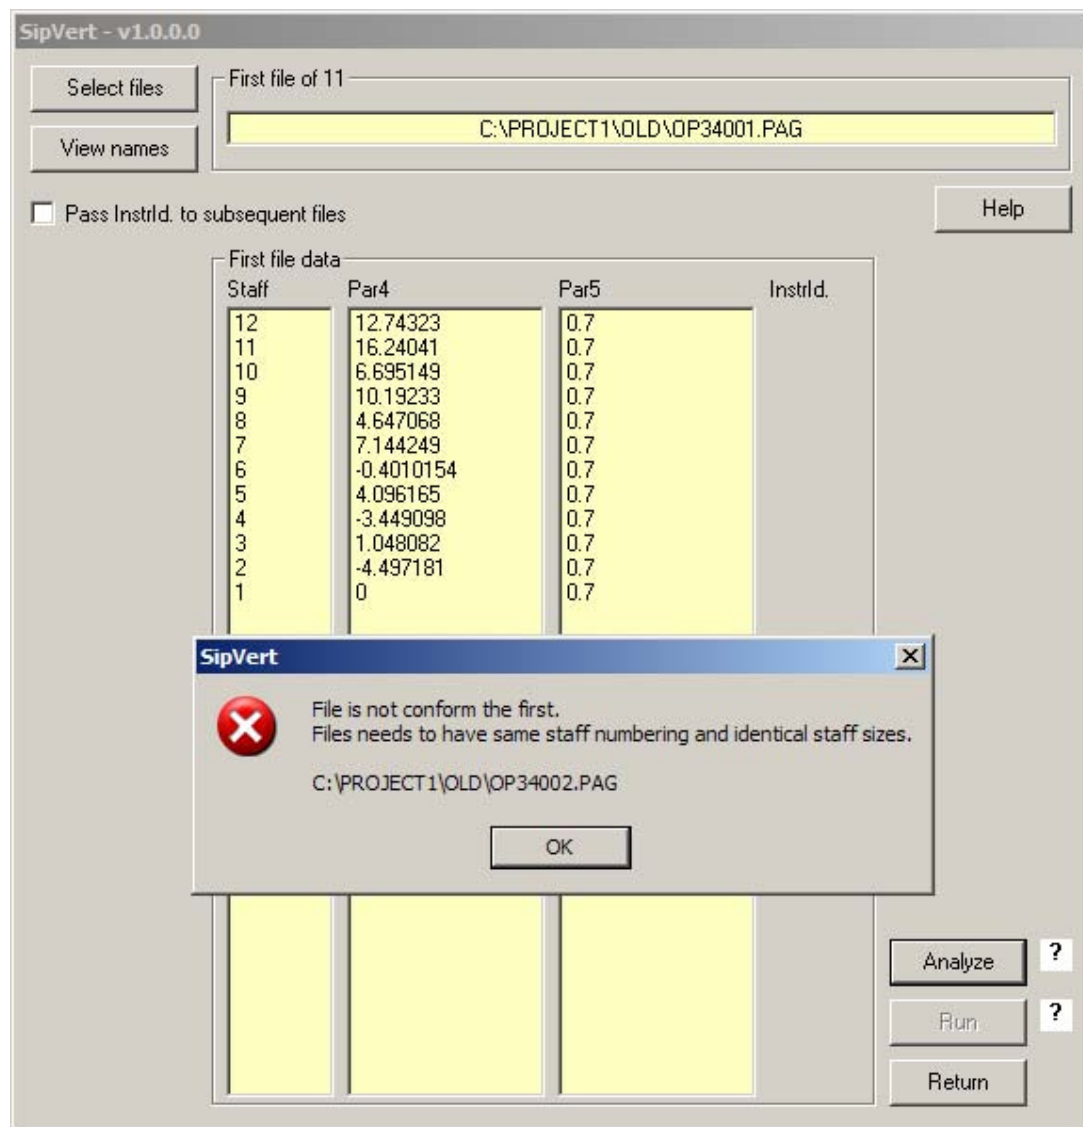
SipVert - v1.0.0.0

Select files

View names

First file of 11

C:\PROJECT1\OLD\OP34001.PAG

Pass InstrId. to subsequent files

Help

First file data

| Staff | Par4 | Par5 | InstrId. |
|---|---|---|---|
| 12 | 12.74323 | 0.7 | |
| 11 | 16.24041 | 0.7 | |
| 10 | 6.695149 | 0.7 | |
| 9 | 10.19233 | 0.7 | |
| 8 | 4.647068 | 0.7 | |
| 7 | 7.144249 | 0.7 | |
| 6 | -0.4010154 | 0.7 | |
| 5 | 4.096165 | 0.7 | |
| 4 | -3.449098 | 0.7 | |
| 3 | 1.048082 | 0.7 | |
| 2 | -4.497181 | 0.7 | |
| 1 | 0 | 0.7 | |

SipVert

File is not conform the first.
Files needs to have same staff numbering and identical staff sizes.

C:\PROJECT1\OLD\OP34002.PAG

OK

Analyze ?

Run ?

Return